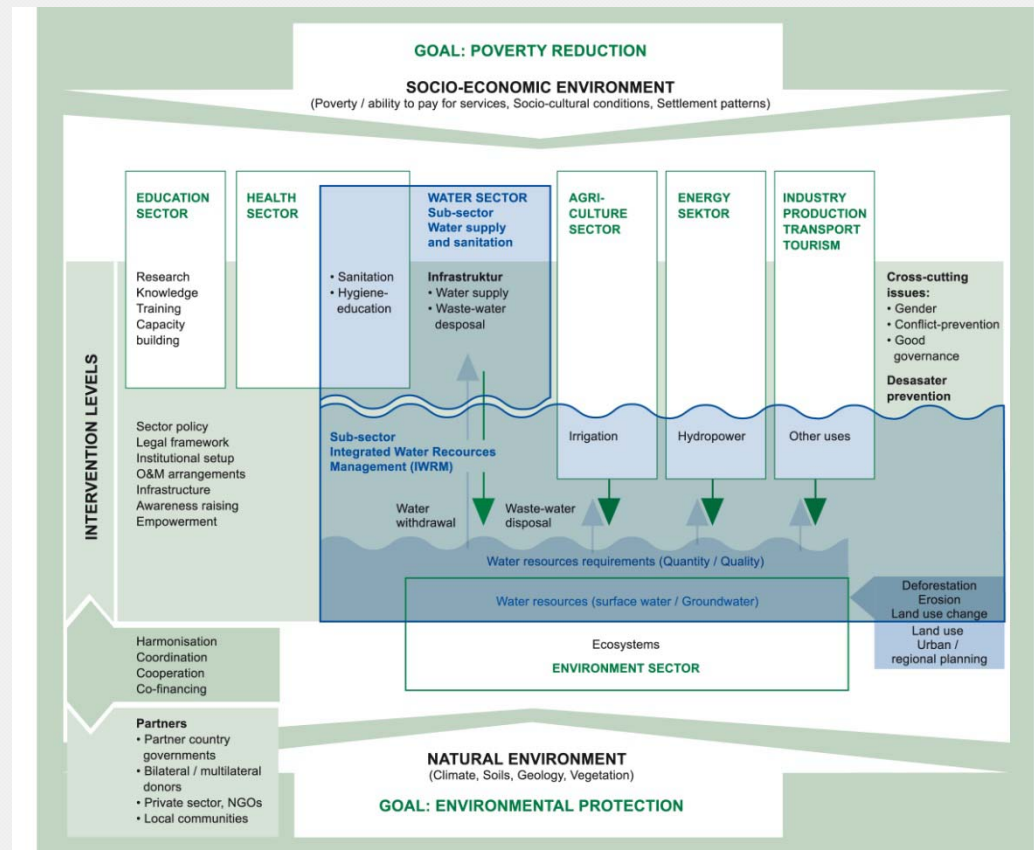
GOAL: POVERTY REDUCTION

SOCIO-ECONOMIC ENVIRONMENT
(Poverty / ability to pay for services, Socio-cultural conditions, Settlement patterns)

EDUCATION SECTOR

Research
Knowledge
Training
Capacity building

HEALTH SECTOR

• Sanitation
• Hygiene-education

WATER SECTOR
Sub-sector
Water supply and sanitation

Infrastruktur
• Water supply
• Waste-water desposal

AGRI-CULTURE SECTOR

ENERGY SEKTOR

INDUSTRY PRODUCTION TRANSPORT TOURISM

Cross-cutting issues:
• Gender
• Conflict-prevention
• Good governance

Desasater prevention

INTERVENTION LEVELS

Sector policy
Legal framework
Institutional setup
O&M arrangements
Infrastructure
Awareness raising
Empowerment

Sub-sector
Integrated Water Recources Management (IWRM)

Irrigation

Hydropower

Other uses

Water withdrawal

Waste-water disposal

Water resources requirements (Quantity / Quality)

Water resources (surface water / Groundwater)

Deforestation
Erosion
Land use change

Land use
Urban / regional planning

Harmonisation
Coordination
Cooperation
Co-financing

Ecosystems
ENVIRONMENT SECTOR

Partners
• Partner country governments
• Bilateral / multilateral donors
• Private sector, NGOs
• Local communities

NATURAL ENVIRONMENT
(Climate, Soils, Geology, Vegetation)

GOAL: ENVIRONMENTAL PROTECTION